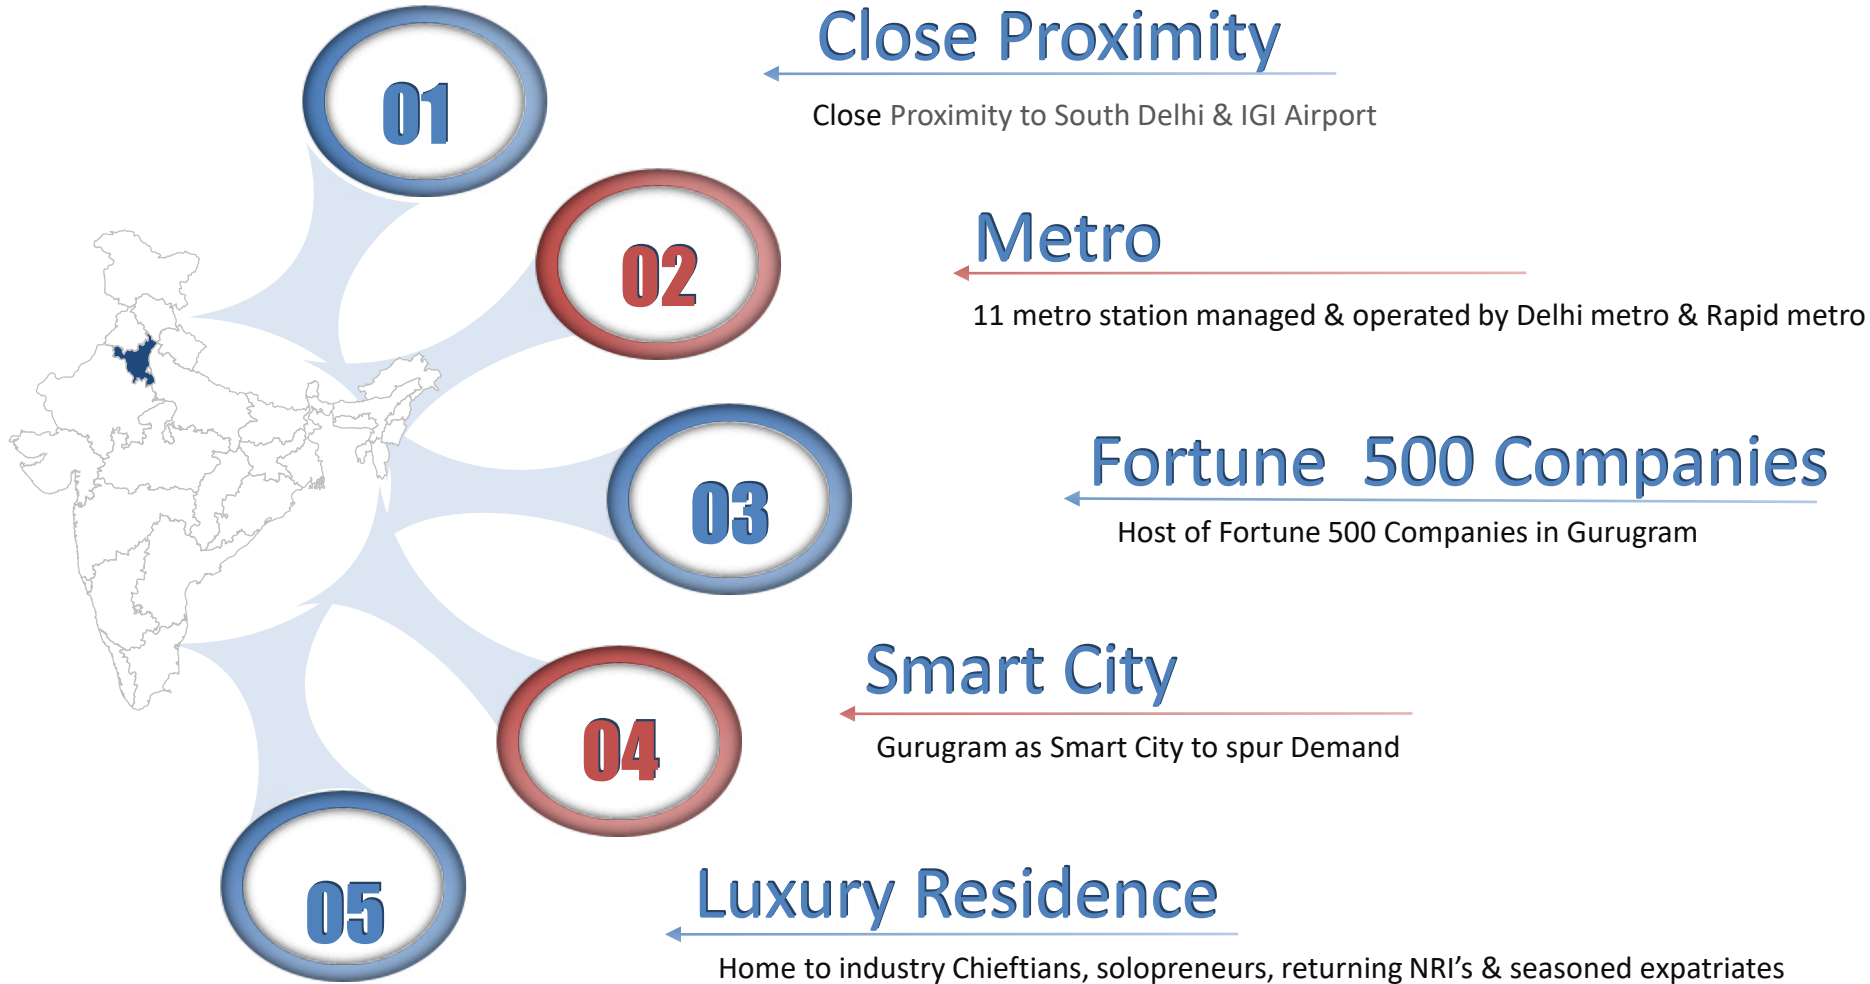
01

Close Proximity

Close Proximity to South Delhi & IGI Airport

02

Metro

11 metro station managed & operated by Delhi metro & Rapid metro

03

Fortune 500 Companies

Host of Fortune 500 Companies in Gurugram

04

Smart City

Gurugram as Smart City to spur Demand

05

Luxury Residence

Home to industry Chieftians, solopreneurs, returning NRI's & seasoned expatriates